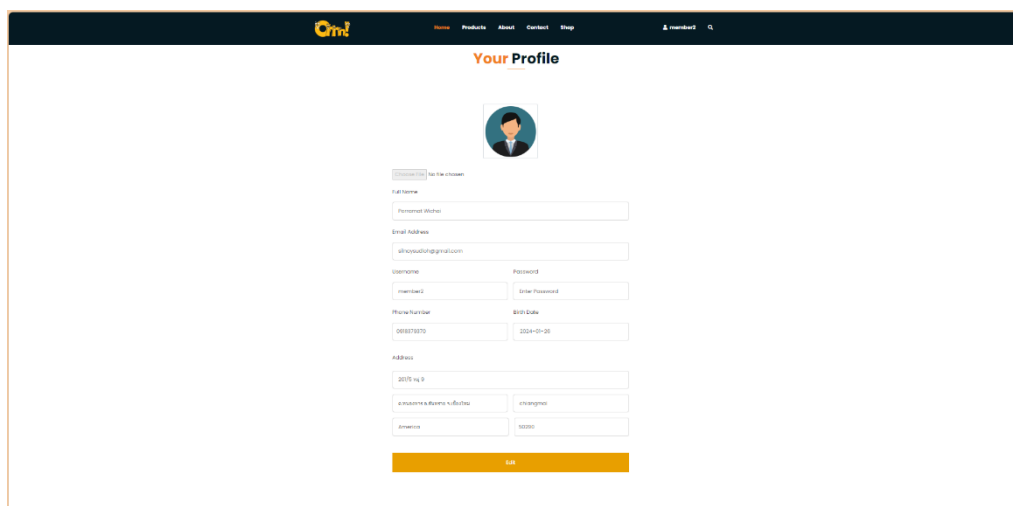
Om!

Home Products About Contact Shop

member3

Your Profile

Choose File No file chosen

Full Name

Pornemet Wichai

Email Address

siinoysudish@gmail.com

Username

member3

Password

Enter Password

Phone Number

0918379370

Birth Date

2024-01-26

Address

20/73 ม. 9

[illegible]

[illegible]

America

50290

Edit